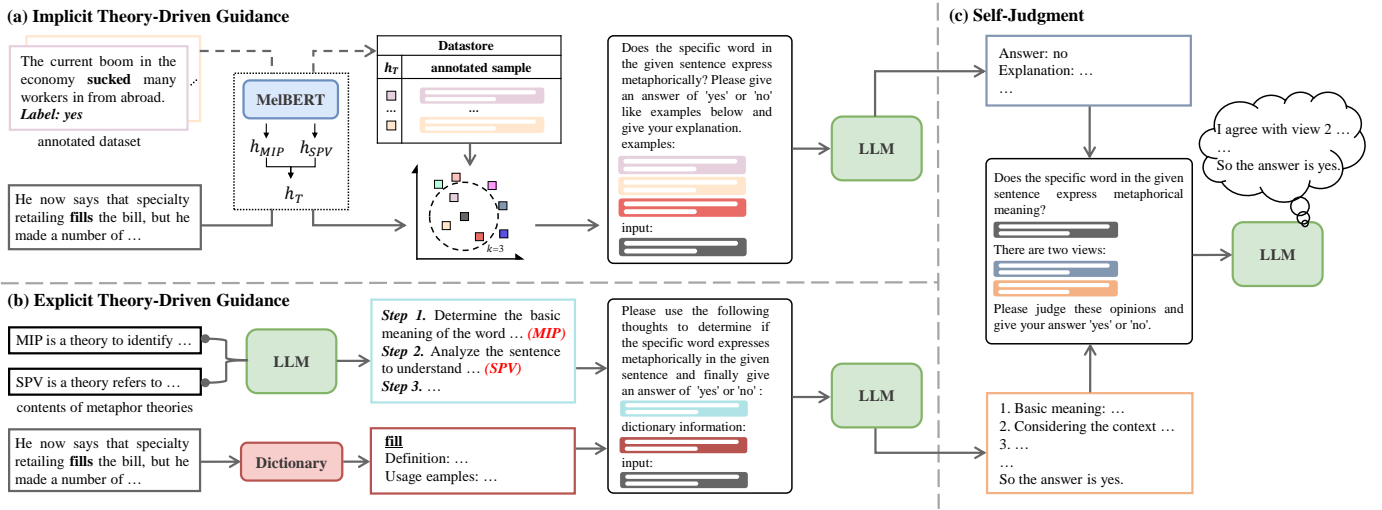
(a) Implicit Theory-Driven Guidance

The current boom in the economy **sucked** many workers in from abroad.
*Label: yes*

annotated dataset

MelBERT

$h_{MIP}$ $h_{SPV}$

$h_T$

Datastore

| $h_T$ | annotated sample |
|---|---|
| | |
| ... | ... |
| | |

$k$=3

He now says that specialty retailing **fills** the bill, but he made a number of …

Does the specific word in the given sentence express metaphorically? Please give an answer of 'yes' or 'no' like examples below and give your explanation.
examples:

input:

LLM

(c) Self-Judgment

Answer: no
Explanation: …
…

I agree with view 2 …
So the answer is yes.

Does the specific word in the given sentence express metaphorical meaning?

There are two views:

Please judge these opinions and give your answer 'yes' or 'no'.

LLM

(b) Explicit Theory-Driven Guidance

MIP is a theory to identify …

SPV is a theory refers to …

contents of metaphor theories

LLM

*Step 1.* Determine the basic meaning of the word … *(MIP)*
*Step 2.* Analyze the sentence to understand … *(SPV)*
*Step 3.* …

Please use the following thoughts to determine if the specific word expresses metaphorically in the given sentence and finally give an answer of 'yes' or 'no' :

dictionary information:

input:

LLM

He now says that specialty retailing **fills** the bill, but he made a number of …

Dictionary

**fill**
Definition: …
Usage eamples: …

1. Basic meaning: …
2. Considering the context …
3. …
…
So the answer is yes.